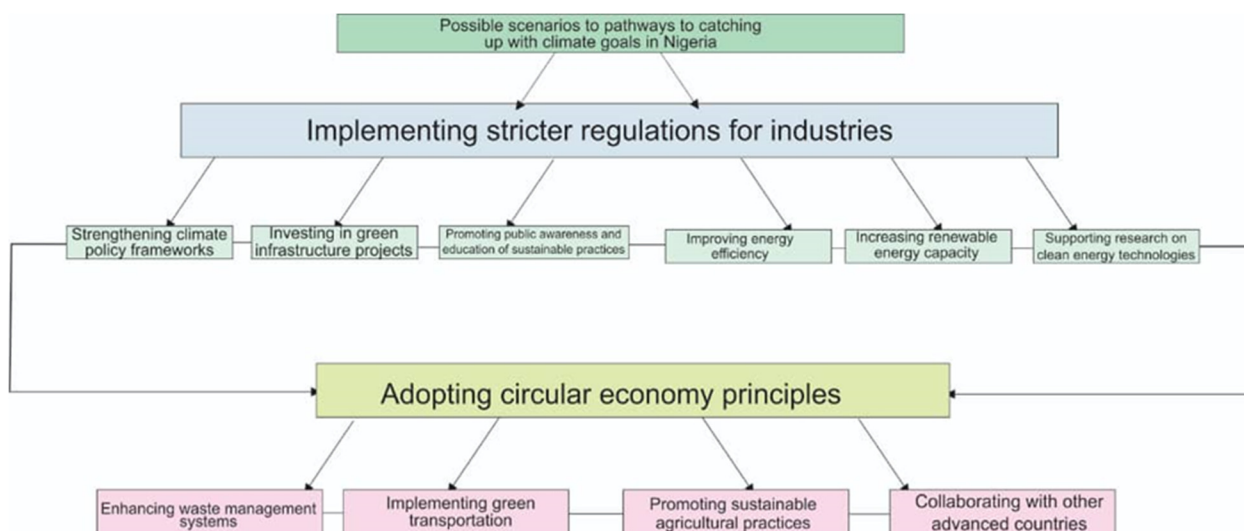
Possible scenarios to pathways to catching up with climate goals in Nigeria

Implementing stricter regulations for industries

Strengthening climate policy frameworks

Investing in green infrastructure projects

Promoting public awareness and education of sustainable practices

Improving energy efficiency

Increasing renewable energy capacity

Supporting research on clean energy technologies

Adopting circular economy principles

Enhancing waste management systems

Implementing green transportation

Promoting sustainable agricultural practices

Collaborating with other advanced countries